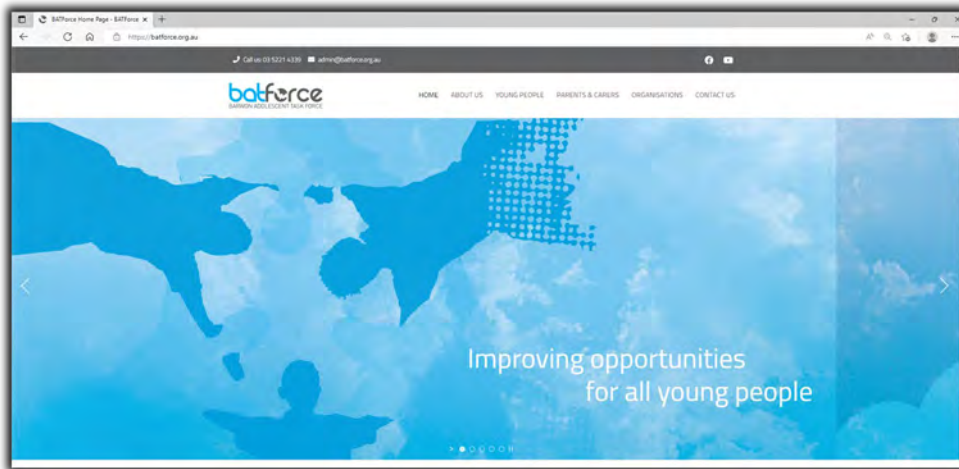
BATForce Home Page - BATForce ×

https://batforce.org.au

Call us 03 5221 4339 admin@batforce.org.au

batforce
BARWON ADOLESCENT TASK FORCE

HOME ABOUT US YOUNG PEOPLE PARENTS & CARERS ORGANISATIONS CONTACT US

Improving opportunities for all young people